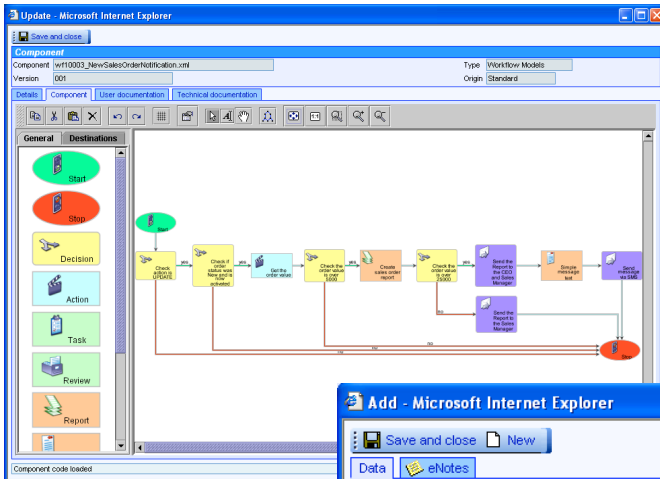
Update - Microsoft Internet Explorer

Save and close

Component

Component wf10003_NewSalesOrderNotification.xml

Type Workflow Models

Version 001

Origin Standard

Details | Component | User documentation | Technical documentation

General | Destinations

Start

Stop

Decision

Action

Task

Review

Report

Start

Check action is UPDATE

yes

Check if order status was New and is now activated

yes

Get the order values

Check the order value is over 5000

yes

Create sales order report

Check the order value is over 20000

yes

Send the Report to the CEO and Sales Manager

Simple message text

Send message via SMS

no

Send the Report to the Sales Manager

no

no

no

Stop

Component code loaded

Add - Microsoft Internet Explorer

Save and close | New

Data | eNotes